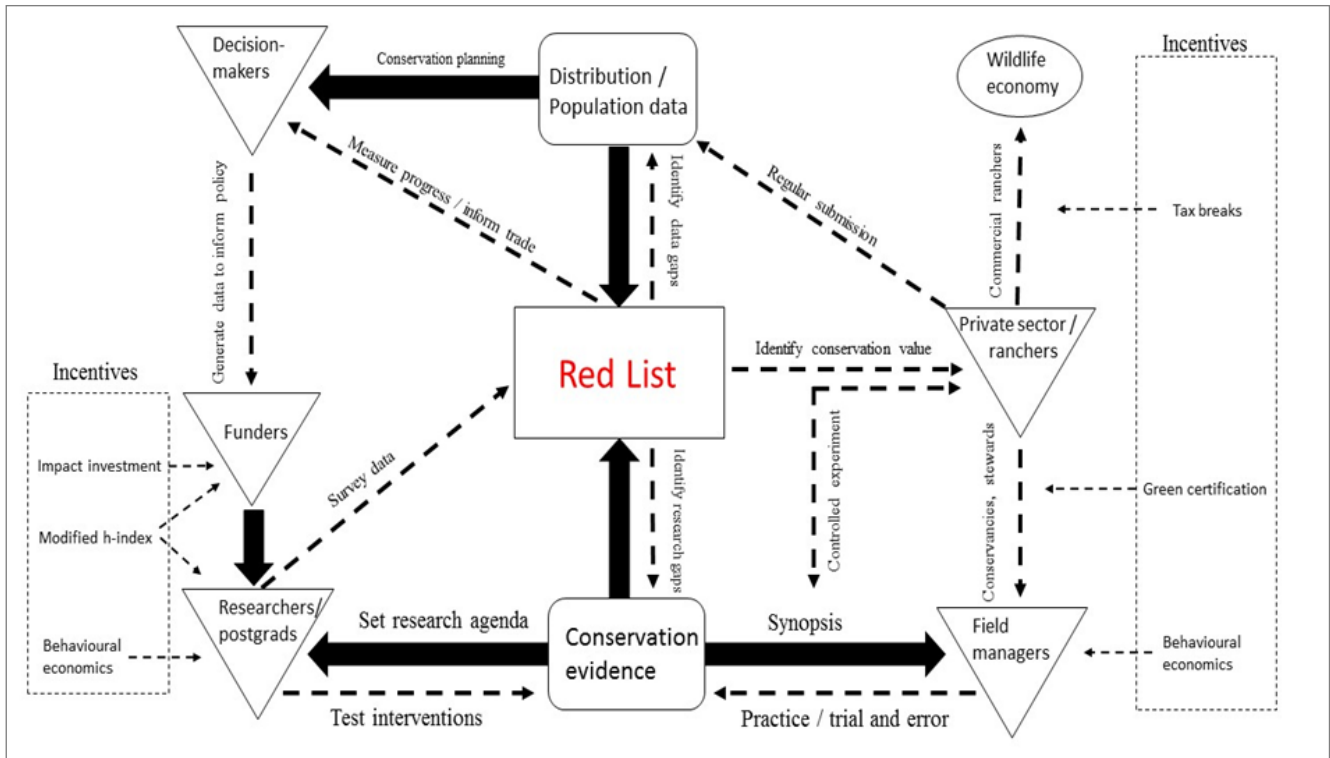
Decision-makers

Conservation planning

Distribution / Population data

Wildlife economy

Incentives

Measure progress / inform trade

Identify data gaps

Regular submission

Commercial ranchers

Tax breaks

Generate data to inform policy

Private sector / ranchers

Red List

Identify conservation value

Incentives

Funders

Impact investment

Modified h-index

Survey data

Identify research gaps

Controlled experiment

Conservancies, stewards

Green certification

Researchers/ postgrads

Behavioural economics

Set research agenda

Conservation evidence

Synopsis

Field managers

Behavioural economics

Test interventions

Practice / trial and error